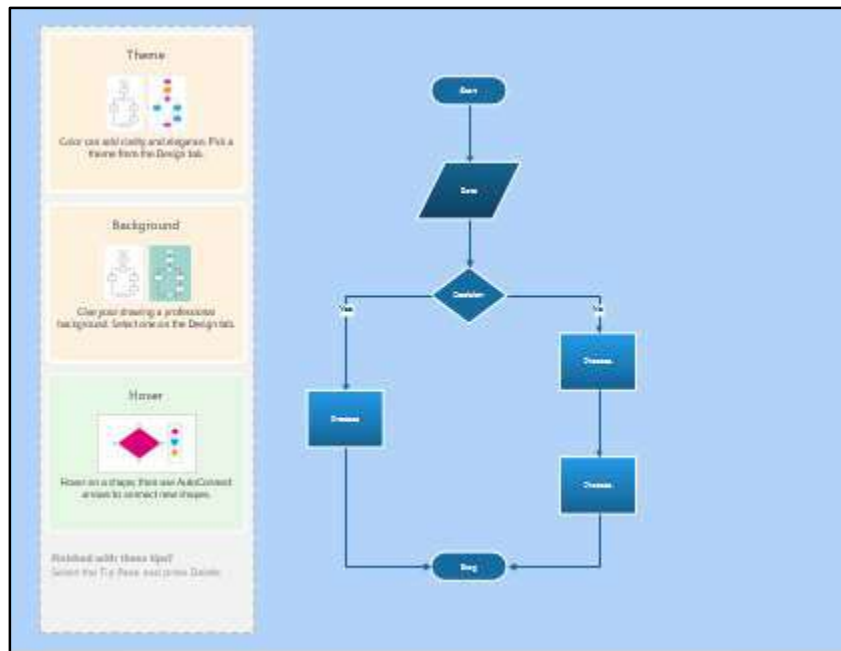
Theme

Color can add clarity and elegance. Pick a theme from the Design tab.

Background

Give your drawing a professional background. Select one on the Design tab.

Hover

Hover on a shape, then use AutoConnect arrows to connect new shapes.

Finished with these tips?
Select the Tip Pane and press Delete.

Start

Data

Decision

Yes

No

Process

Process

Process

End